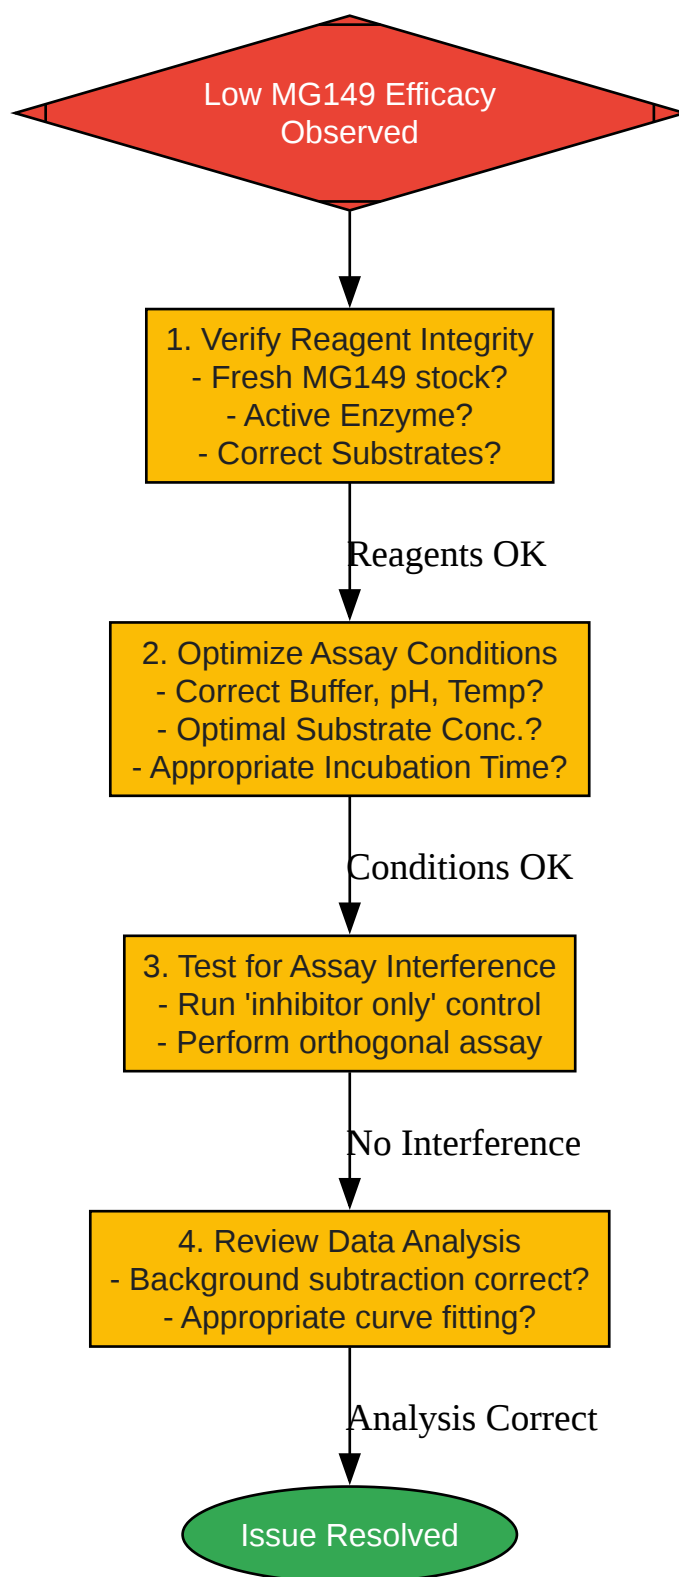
Low MG149 Efficacy Observed

1. Verify Reagent Integrity
- Fresh MG149 stock?
- Active Enzyme?
- Correct Substrates?

Reagents OK

2. Optimize Assay Conditions
- Correct Buffer, pH, Temp?
- Optimal Substrate Conc.?
- Appropriate Incubation Time?

Conditions OK

3. Test for Assay Interference
- Run 'inhibitor only' control
- Perform orthogonal assay

No Interference

4. Review Data Analysis
- Background subtraction correct?
- Appropriate curve fitting?

Analysis Correct

Issue Resolved